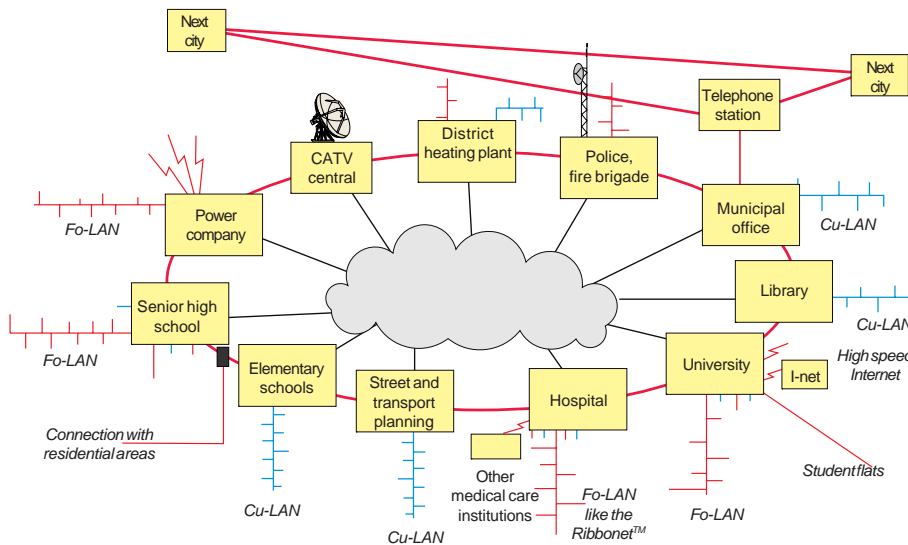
Next city

Next city

Telephone station

CATV central

District heating plant

Police, fire brigade

Power company

Fo-LAN

Municipal office

Cu-LAN

Library

Cu-LAN

Senior high school

Fo-LAN

Elementary schools

Street and transport planning

Hospital

University

I-net

High speed Internet

Connection with residential areas

Student flats

Cu-LAN

Cu-LAN

Other medical care institutions

Fo-LAN like the Ribbonet$^{TM}$

Fo-LAN